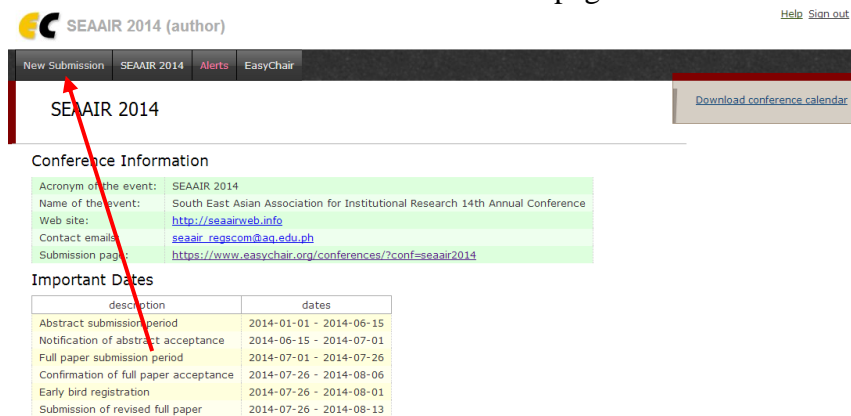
SEAAIR 2014 (author)

Help Sign out

New Submission SEAAIR 2014 Alerts EasyChair

SEAAIR 2014

Download conference calendar

Conference Information

| | |
|---|---|
| Acronym of the event: | SEAAIR 2014 |
| Name of the event: | South East Asian Association for Institutional Research 14th Annual Conference |
| Web site: | http://seaairweb.info |
| Contact emails: | seaair_regscom@aq.edu.ph |
| Submission page: | https://www.easychair.org/conferences/?conf=seaair2014 |

Important Dates

| description | dates |
|---|---|
| Abstract submission period | 2014-01-01 - 2014-06-15 |
| Notification of abstract acceptance | 2014-06-15 - 2014-07-01 |
| Full paper submission period | 2014-07-01 - 2014-07-26 |
| Confirmation of full paper acceptance | 2014-07-26 - 2014-08-06 |
| Early bird registration | 2014-07-26 - 2014-08-01 |
| Submission of revised full paper | 2014-07-26 - 2014-08-13 |